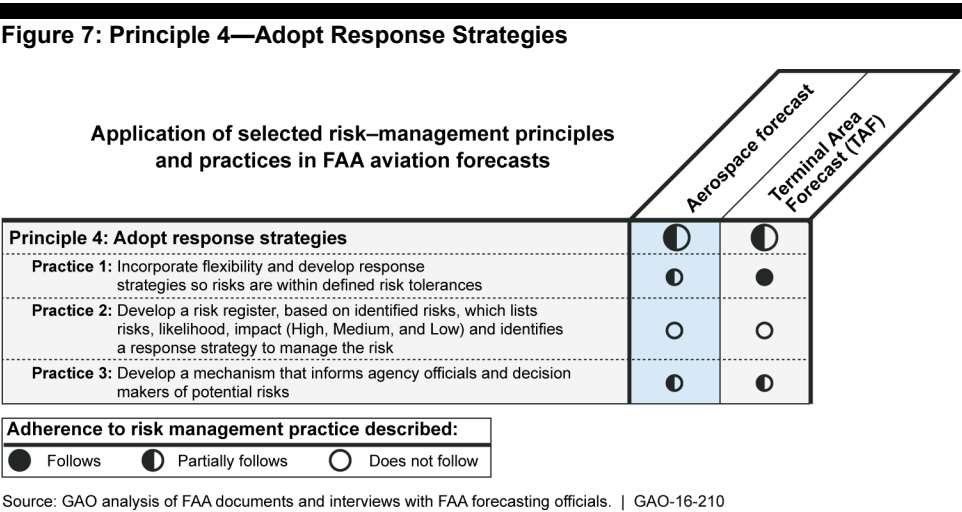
Figure 7: Principle 4—Adopt Response Strategies

Application of selected risk–management principles and practices in FAA aviation forecasts

| | Aerospace forecast | Terminal Area Forecast (TAF) |
|---|---|---|
| Principle 4: Adopt response strategies | ◐ | ◐ |
| Practice 1: Incorporate flexibility and develop response strategies so risks are within defined risk tolerances | ◐ | ● |
| Practice 2: Develop a risk register, based on identified risks, which lists risks, likelihood, impact (High, Medium, and Low) and identifies a response strategy to manage the risk | ○ | ○ |
| Practice 3: Develop a mechanism that informs agency officials and decision makers of potential risks | ◐ | ◐ |

Adherence to risk management practice described:
● Follows ◐ Partially follows ○ Does not follow

Source: GAO analysis of FAA documents and interviews with FAA forecasting officials. | GAO-16-210